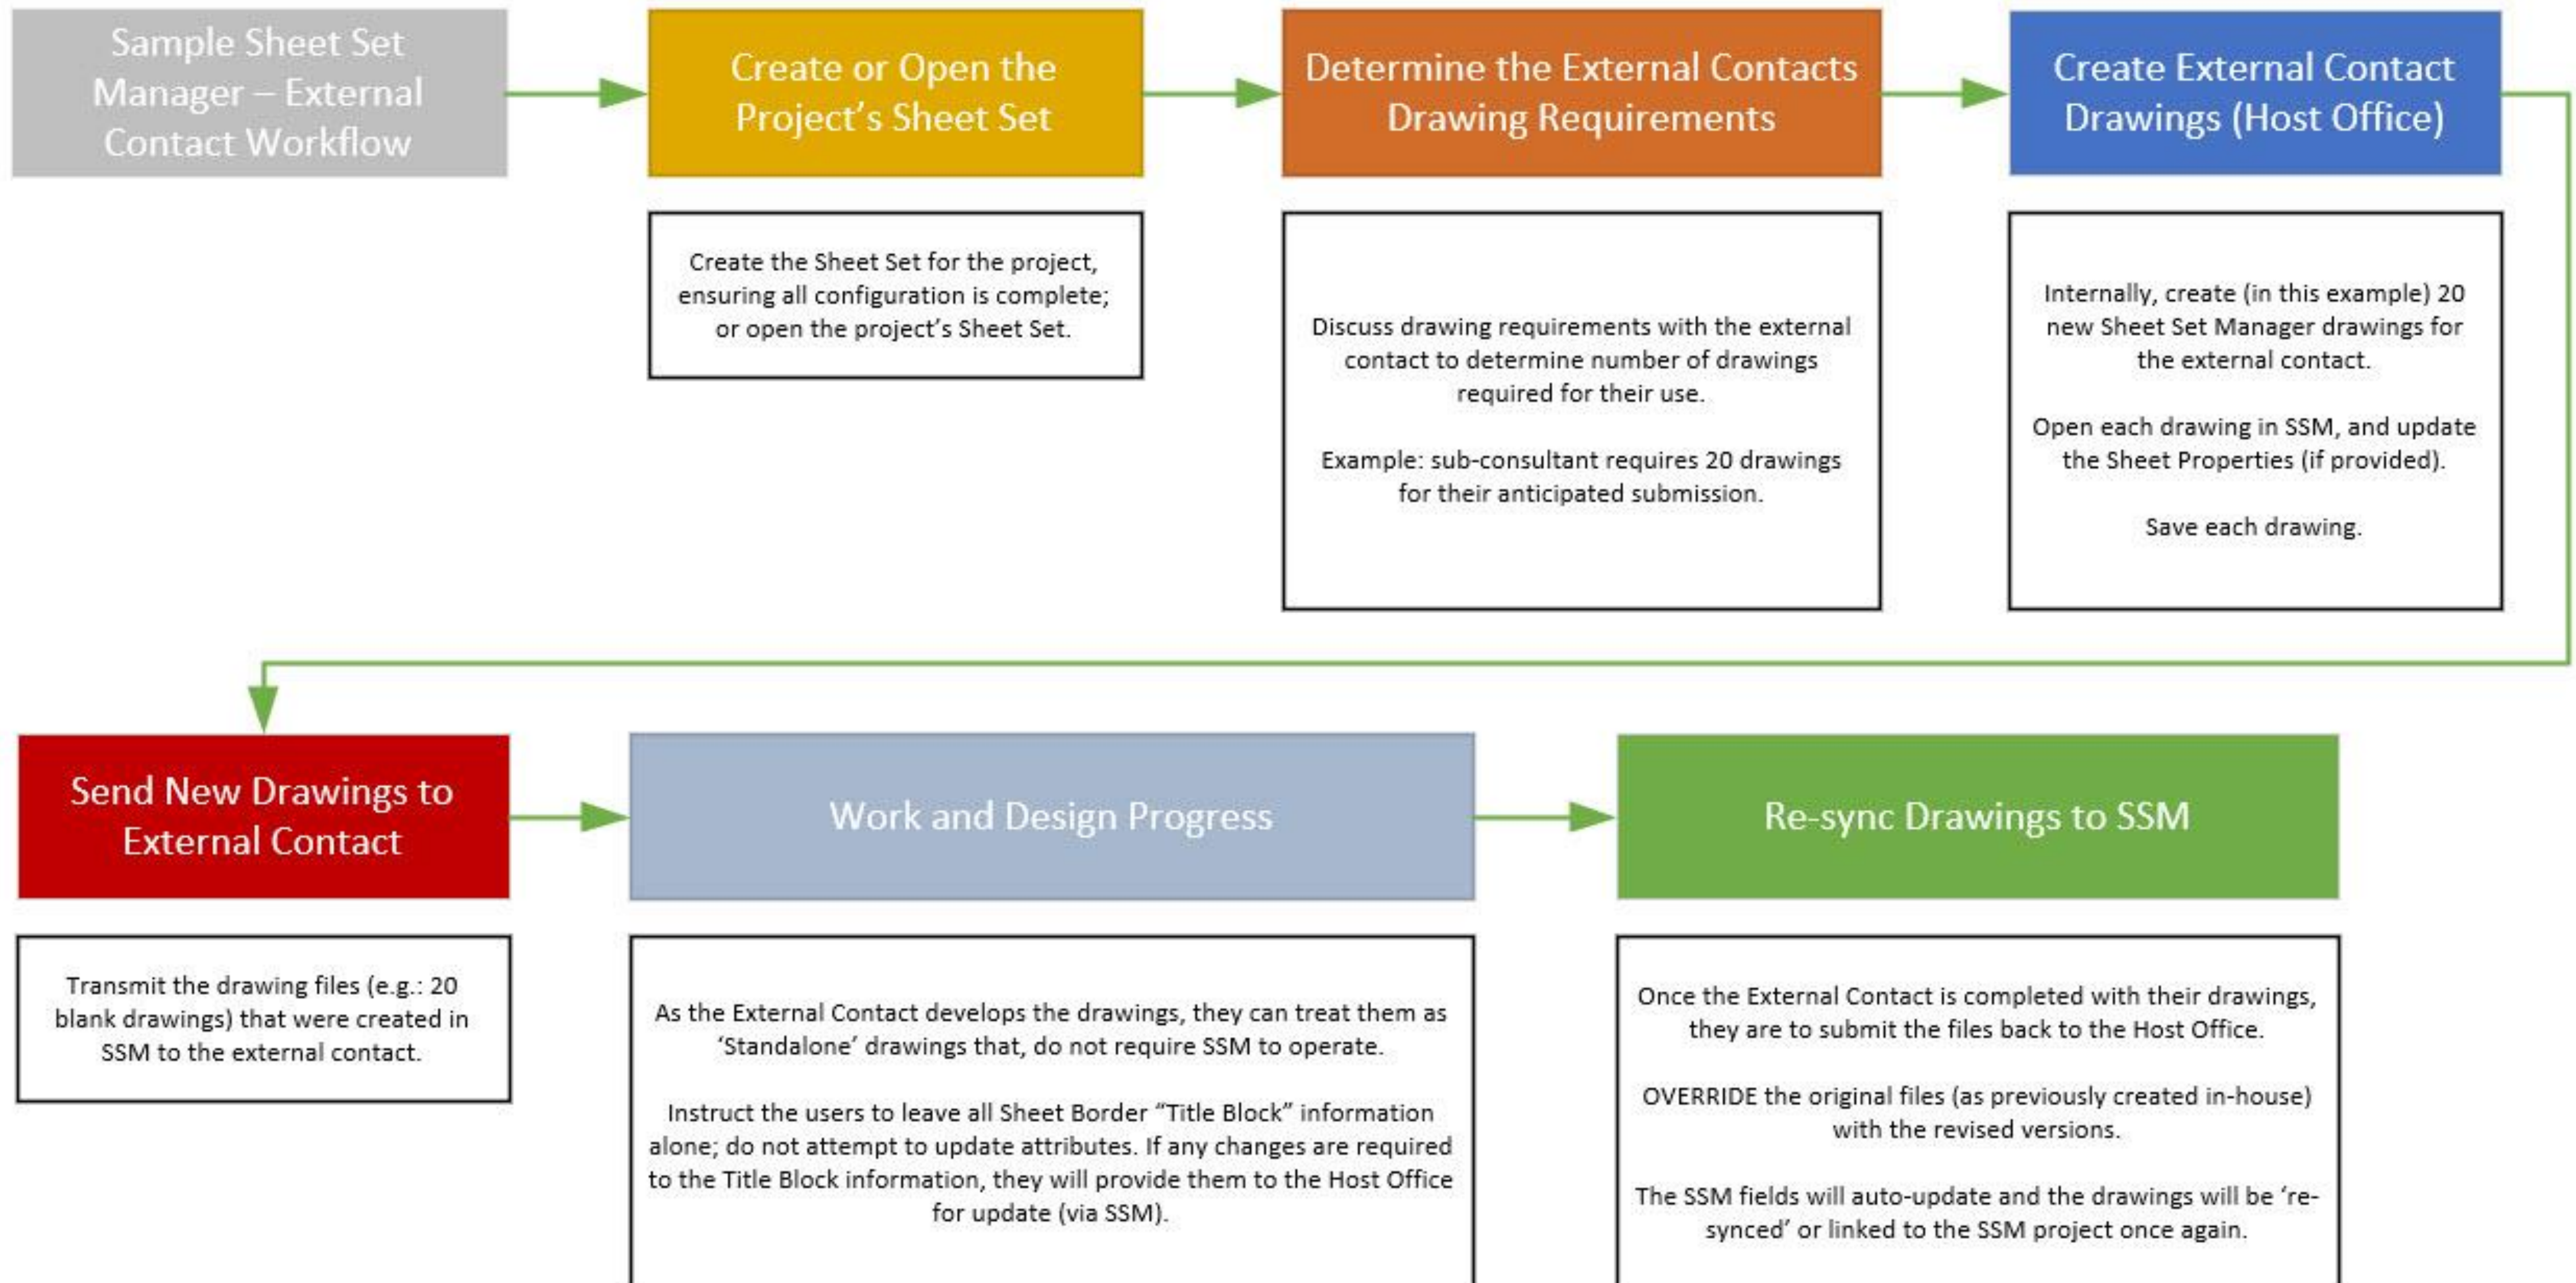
Sample Sheet Set Manager – External Contact Workflow

Create or Open the Project's Sheet Set

Create the Sheet Set for the project, ensuring all configuration is complete; or open the project's Sheet Set.

Determine the External Contacts Drawing Requirements

Discuss drawing requirements with the external contact to determine number of drawings required for their use.

Example: sub-consultant requires 20 drawings for their anticipated submission.

Create External Contact Drawings (Host Office)

Internally, create (in this example) 20 new Sheet Set Manager drawings for the external contact.

Open each drawing in SSM, and update the Sheet Properties (if provided).

Save each drawing.

Send New Drawings to External Contact

Transmit the drawing files (e.g.: 20 blank drawings) that were created in SSM to the external contact.

Work and Design Progress

As the External Contact develops the drawings, they can treat them as 'Standalone' drawings that, do not require SSM to operate.

Instruct the users to leave all Sheet Border "Title Block" information alone; do not attempt to update attributes. If any changes are required to the Title Block information, they will provide them to the Host Office for update (via SSM).

Re-sync Drawings to SSM

Once the External Contact is completed with their drawings, they are to submit the files back to the Host Office.

OVERRIDE the original files (as previously created in-house) with the revised versions.

The SSM fields will auto-update and the drawings will be 're-synced' or linked to the SSM project once again.